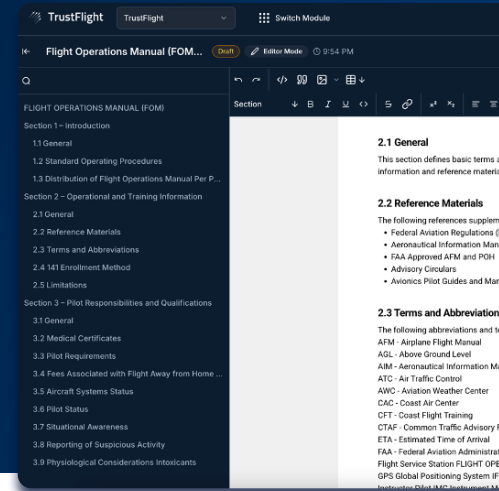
TrustFlight

TrustFlight

Switch Module

Flight Operations Manual (FOM...

Draft

Editor Mode

9:54 PM

FLIGHT OPERATIONS MANUAL (FOM)

Section 1 – Introduction

1.1 General

1.2 Standard Operating Procedures

1.3 Distribution of Flight Operations Manual Per P...

Section 2 – Operational and Training Information

2.1 General

2.2 Reference Materials

2.3 Terms and Abbreviations

2.4 141 Enrollment Method

2.5 Limitations

Section 3 – Pilot Responsibilities and Qualifications

3.1 General

3.2 Medical Certificates

3.3 Pilot Requirements

3.4 Fees Associated with Flight Away from Home ...

3.5 Aircraft Systems Status

3.6 Pilot Status

3.7 Situational Awareness

3.8 Reporting of Suspicious Activity

3.9 Physiological Considerations Intoxicants

Section

2.1 General

This section defines basic terms a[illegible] information and reference materia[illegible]

2.2 Reference Materials

The following references supplem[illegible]

- Federal Aviation Regulations ([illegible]
- Aeronautical Information Man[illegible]
- FAA Approved AFM and POH
- Advisory Circulars
- Avionics Pilot Guides and Mar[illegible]

2.3 Terms and Abbreviation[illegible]

The following abbreviations and t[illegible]

AFM - Airplane Flight Manual

AGL - Above Ground Level

AIM - Aeronautical Information M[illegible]

ATC - Air Traffic Control

AWC - Aviation Weather Center

CAC - Coast Air Center

CFT - Coast Flight Training

CTAF - Common Traffic Advisory F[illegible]

ETA - Estimated Time of Arrival

FAA - Federal Aviation Administrat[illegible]

Flight Service Station FLIGHT OPE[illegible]

GPS Global Positioning System (F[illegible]

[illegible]